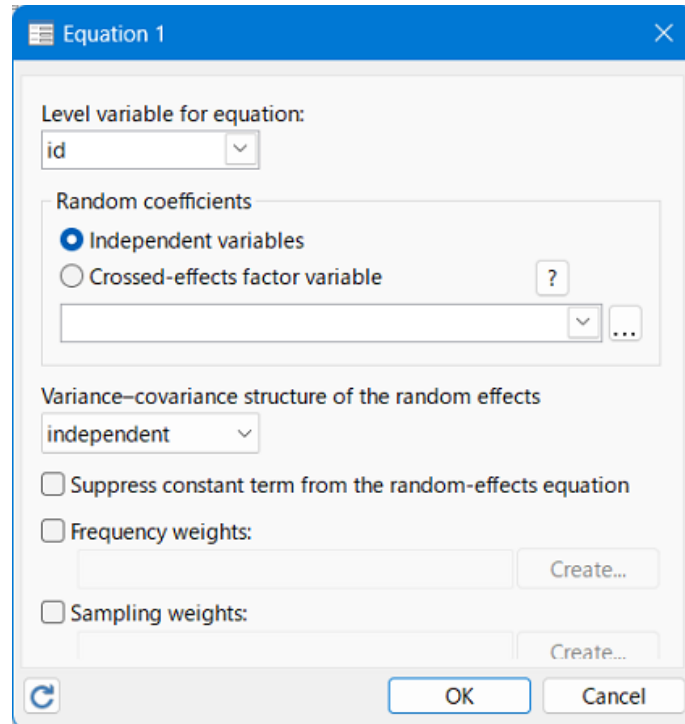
Equation 1

Level variable for equation:

id

Random coefficients

Independent variables

Crossed-effects factor variable

?

...

Variance–covariance structure of the random effects

independent

Suppress constant term from the random-effects equation

Frequency weights:

Create...

Sampling weights:

Create...

OK

Cancel